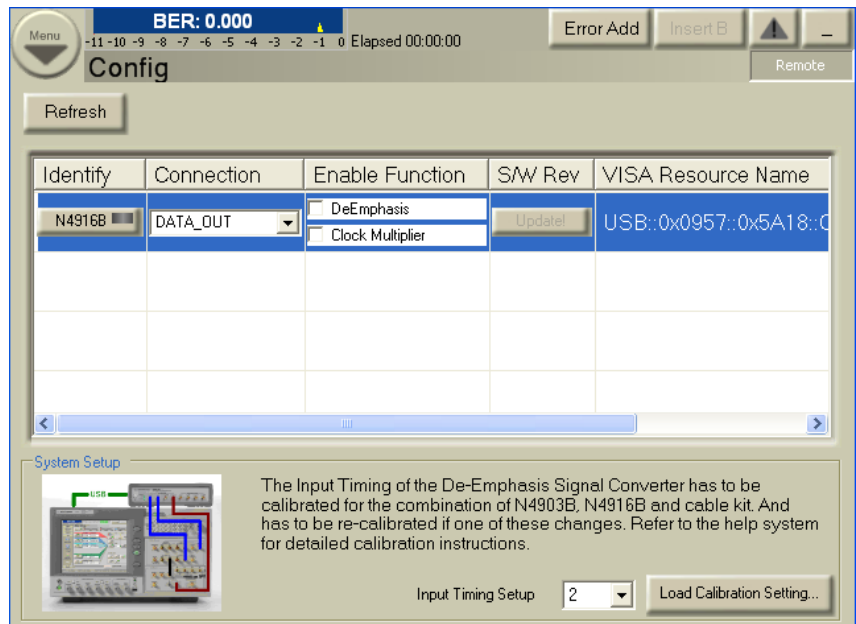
Menu

BER: 0.000

-11 -10 -9 -8 -7 -6 -5 -4 -3 -2 -1 0 Elapsed 00:00:00

Config

Error Add

Insert B

_

Remote

Refresh

| Identify | Connection | Enable Function | S/W Rev | VISA Resource Name |
|---|---|---|---|---|
| N4916B | DATA_OUT | DeEmphasis<br>Clock Multiplier | Update! | USB::0x0957::0x5A18::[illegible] |
| | | | | |
| | | | | |
| | | | | |

System Setup

USB

The Input Timing of the De-Emphasis Signal Converter has to be calibrated for the combination of N4903B, N4916B and cable kit. And has to be re-calibrated if one of these changes. Refer to the help system for detailed calibration instructions.

Input Timing Setup

2

Load Calibration Setting...